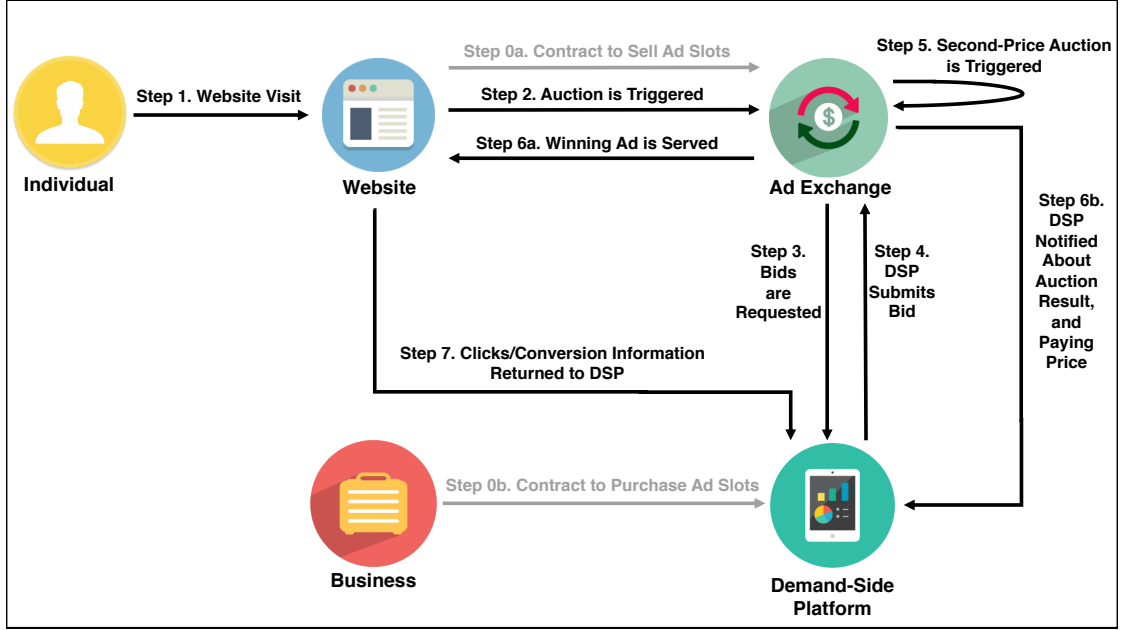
Step 0a. Contract to Sell Ad Slots

Step 5. Second-Price Auction is Triggered

Step 1. Website Visit

Step 2. Auction is Triggered

$

Step 6a. Winning Ad is Served

Individual

Website

Ad Exchange

Step 6b. DSP Notified About Auction Result, and Paying Price

Step 3. Bids are Requested

Step 4. DSP Submits Bid

Step 7. Clicks/Conversion Information Returned to DSP

Step 0b. Contract to Purchase Ad Slots

Business

Demand-Side Platform